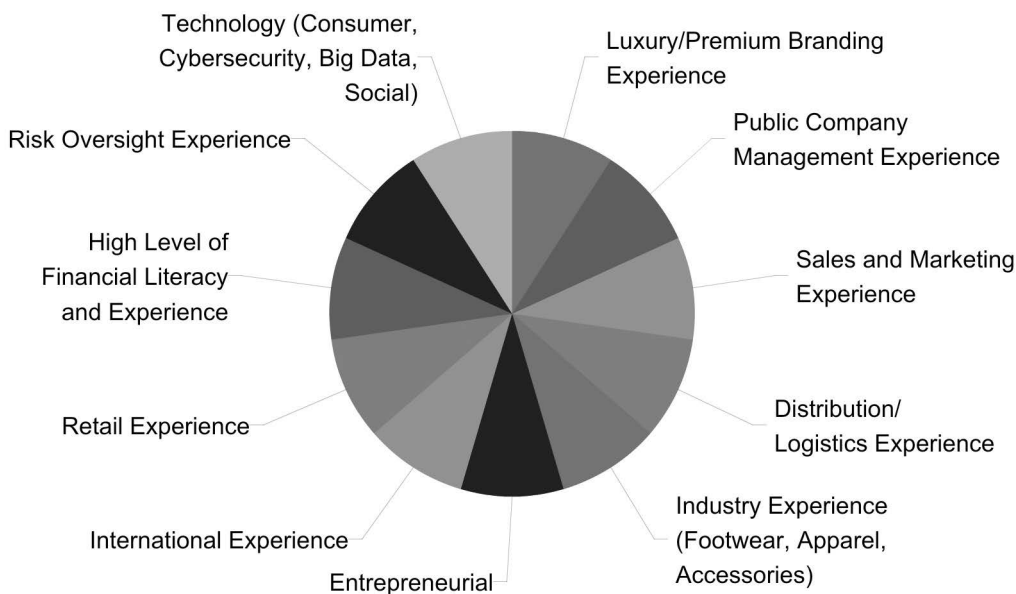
Technology (Consumer, Cybersecurity, Big Data, Social)

Luxury/Premium Branding Experience

Public Company Management Experience

Risk Oversight Experience

High Level of Financial Literacy and Experience

Sales and Marketing Experience

Distribution/ Logistics Experience

Retail Experience

Industry Experience (Footwear, Apparel, Accessories)

International Experience

Entrepreneurial